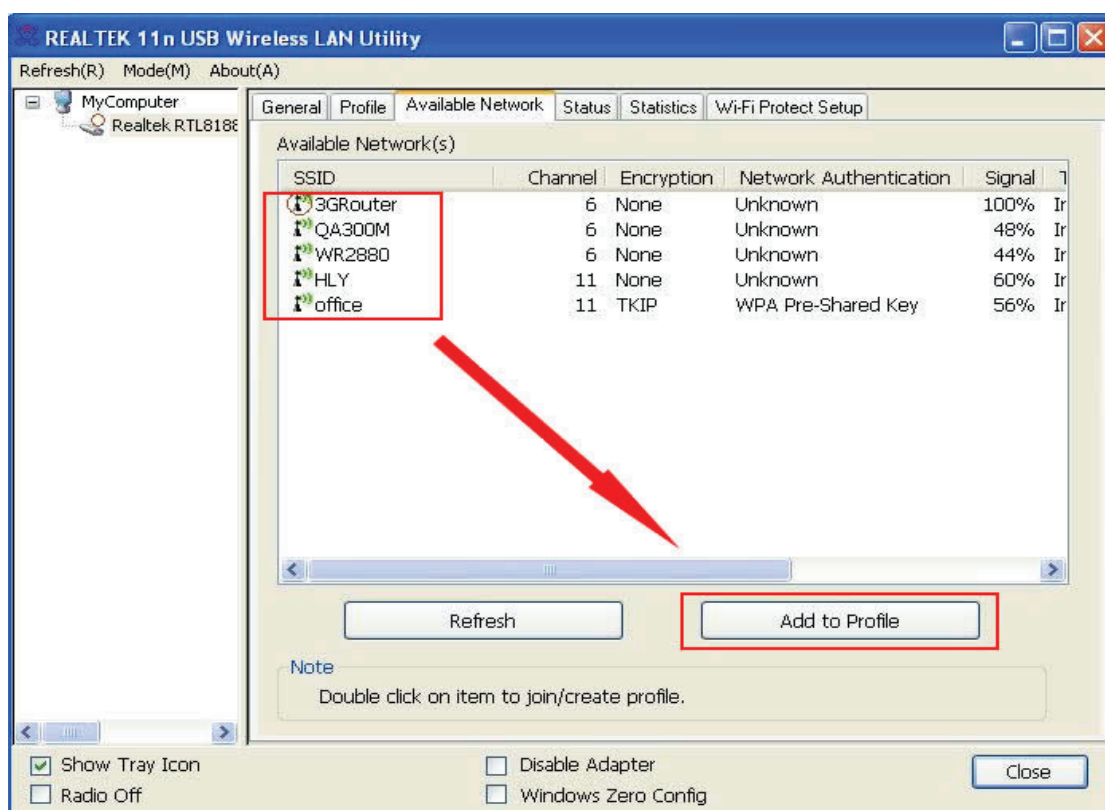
REALTEK 11n USB Wireless LAN Utility

Refresh(R) Mode(M) About(A)

MyComputer
Realtek RTL8188

General | Profile | Available Network | Status | Statistics | Wi-Fi Protect Setup

Available Network(s)

| SSID | Channel | Encryption | Network Authentication | Signal | T |
|---|---|---|---|---|---|
| 3GRouter | 6 | None | Unknown | 100% | Ir |
| QA300M | 6 | None | Unknown | 48% | Ir |
| WR2880 | 6 | None | Unknown | 44% | Ir |
| HLY | 11 | None | Unknown | 60% | Ir |
| office | 11 | TKIP | WPA Pre-Shared Key | 56% | Ir |

Refresh

Add to Profile

Note
Double click on item to join/create profile.

Show Tray Icon
Radio Off
Disable Adapter
Windows Zero Config
Close